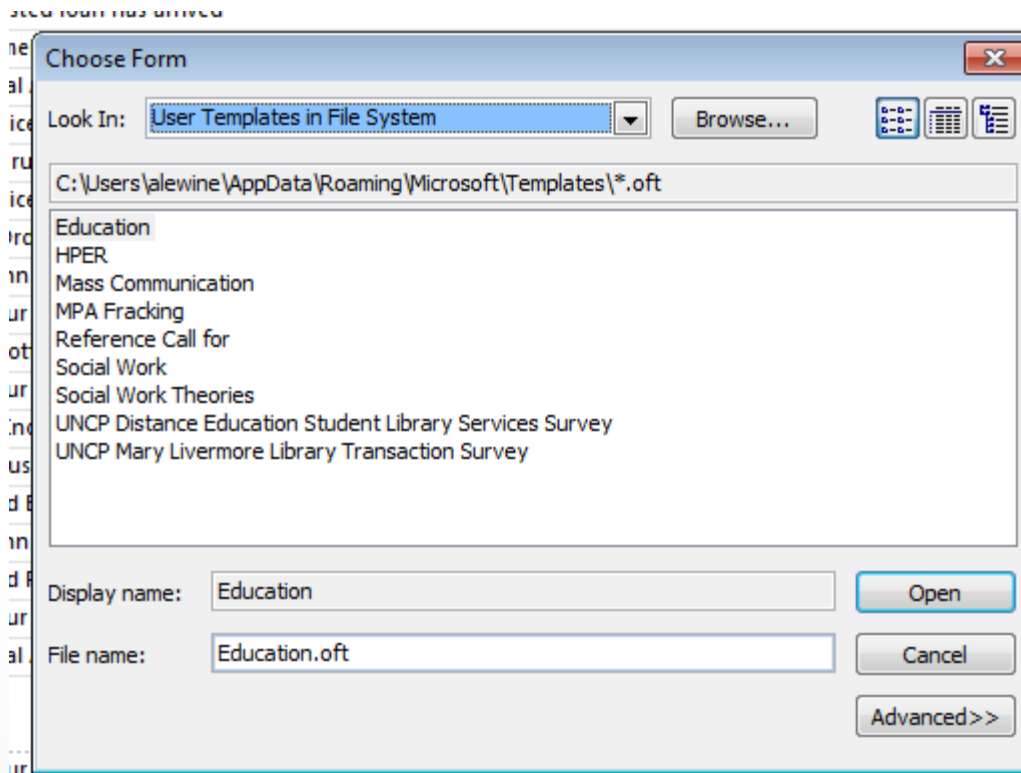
Choose Form

Look In: User Templates in File System

Browse...

C:\Users\alewine\AppData\Roaming\Microsoft\Templates\*.oft

Education
HPER
Mass Communication
MPA Fracking
Reference Call for
Social Work
Social Work Theories
UNCP Distance Education Student Library Services Survey
UNCP Mary Livermore Library Transaction Survey

Display name: Education

Open

File name: Education.oft

Cancel

Advanced>>